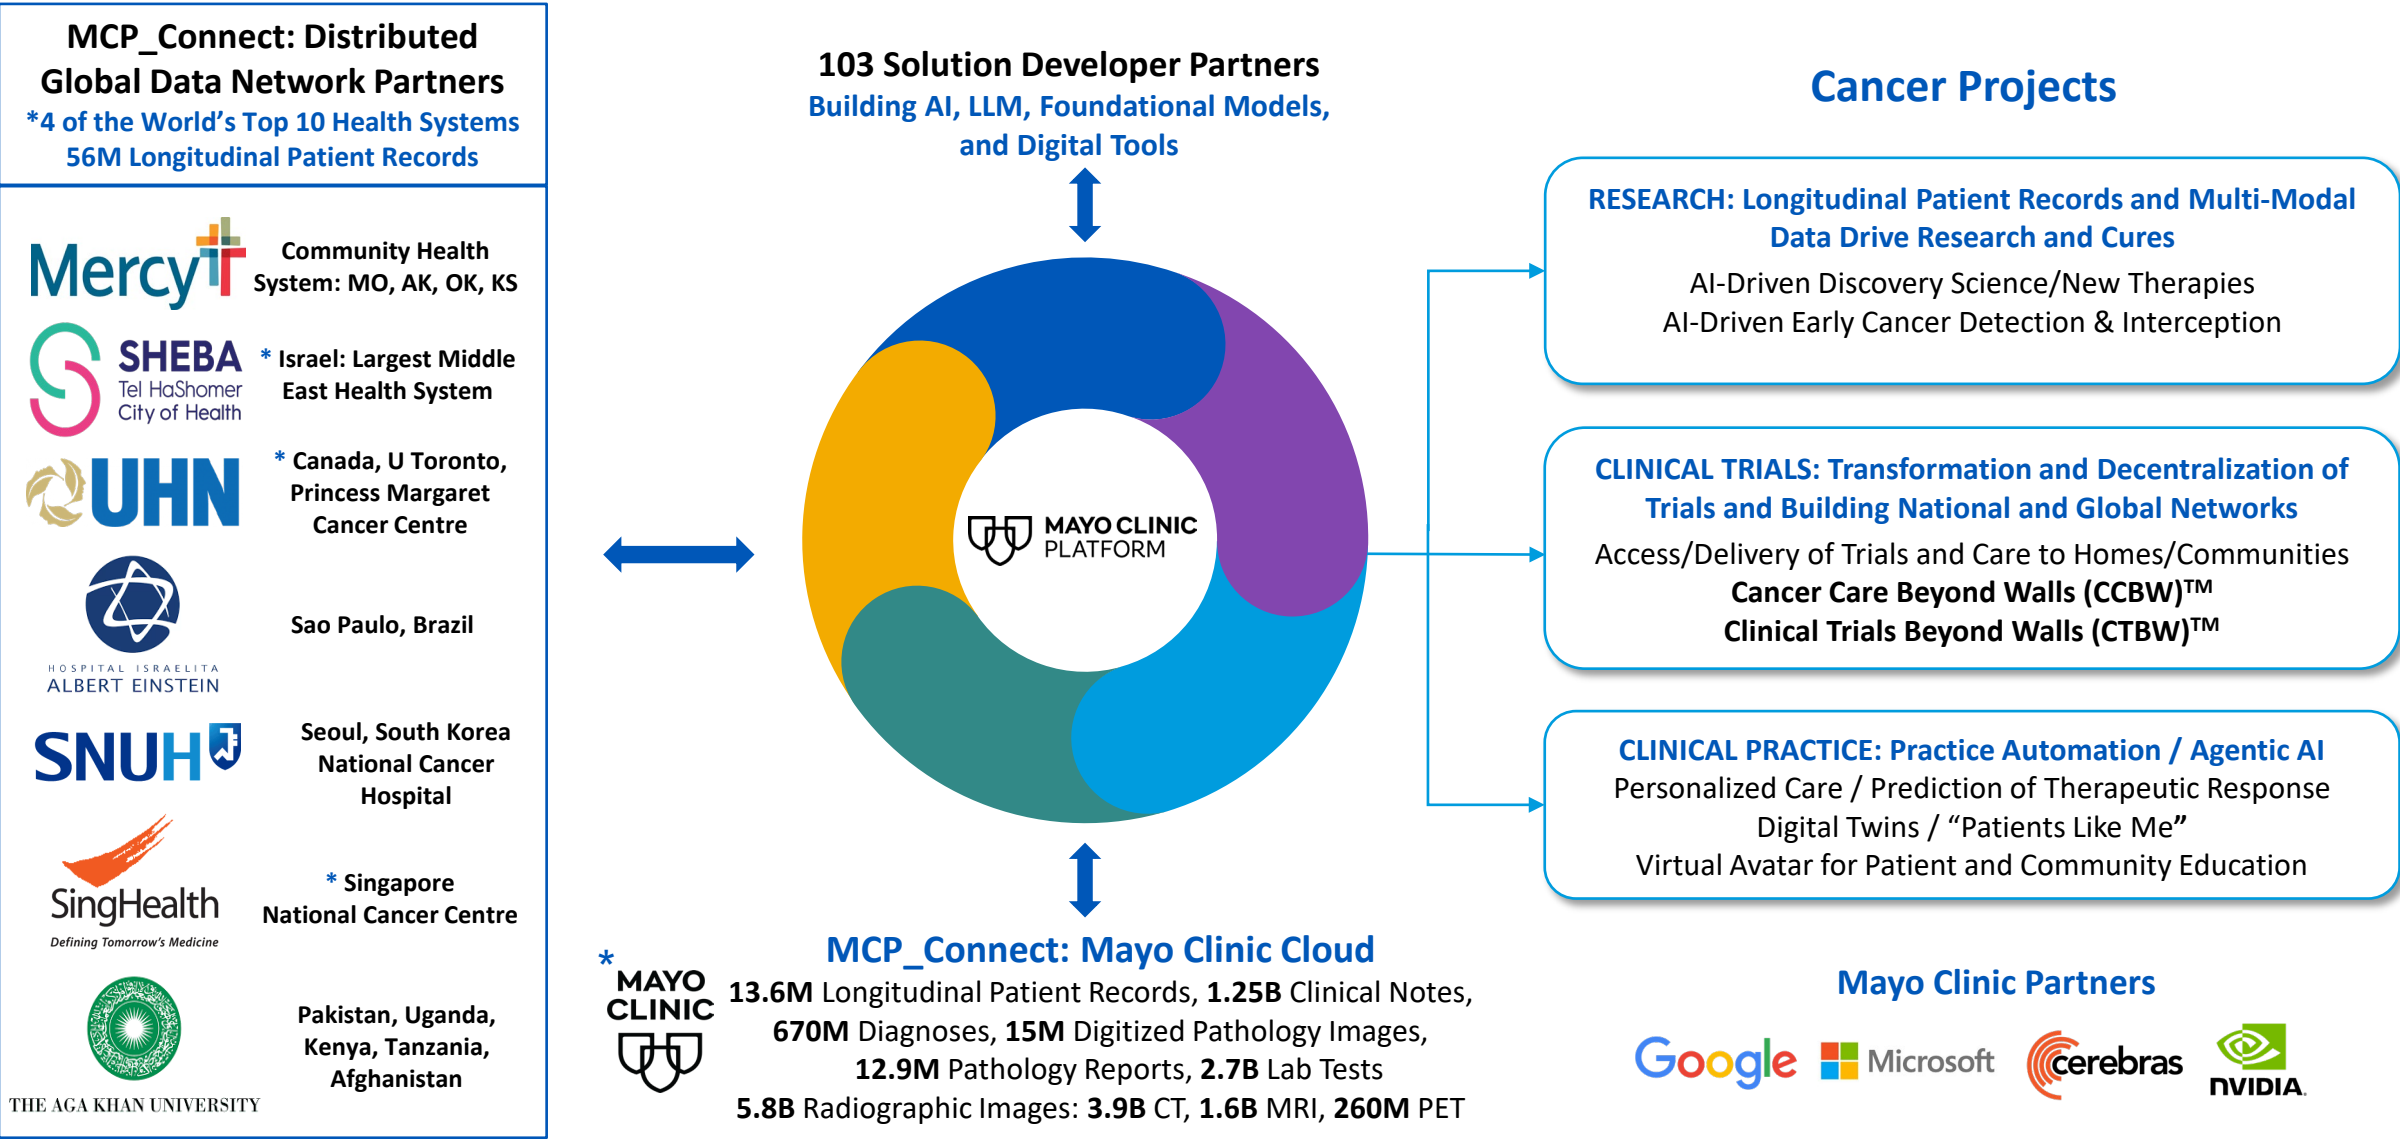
MCP_Connect: Distributed Global Data Network Partners
*4 of the World's Top 10 Health Systems
56M Longitudinal Patient Records

Mercy
Community Health System: MO, AK, OK, KS

SHEBA Tel HaShomer City of Health
* Israel: Largest Middle East Health System

UHN
* Canada, U Toronto, Princess Margaret Cancer Centre

HOSPITAL ISRAELITA ALBERT EINSTEIN
Sao Paulo, Brazil

SNUH
Seoul, South Korea National Cancer Hospital

SingHealth
Defining Tomorrow's Medicine
* Singapore National Cancer Centre

THE AGA KHAN UNIVERSITY
Pakistan, Uganda, Kenya, Tanzania, Afghanistan

103 Solution Developer Partners
Building AI, LLM, Foundational Models, and Digital Tools

MAYO CLINIC PLATFORM

* MAYO CLINIC
MCP_Connect: Mayo Clinic Cloud
**13.6M** Longitudinal Patient Records, **1.25B** Clinical Notes, **670M** Diagnoses, **15M** Digitized Pathology Images, **12.9M** Pathology Reports, **2.7B** Lab Tests
**5.8B** Radiographic Images: **3.9B** CT, **1.6B** MRI, **260M** PET

Cancer Projects

RESEARCH: Longitudinal Patient Records and Multi-Modal Data Drive Research and Cures
AI-Driven Discovery Science/New Therapies
AI-Driven Early Cancer Detection & Interception

CLINICAL TRIALS: Transformation and Decentralization of Trials and Building National and Global Networks
Access/Delivery of Trials and Care to Homes/Communities
**Cancer Care Beyond Walls (CCBW)™**
**Clinical Trials Beyond Walls (CTBW)™**

CLINICAL PRACTICE: Practice Automation / Agentic AI
Personalized Care / Prediction of Therapeutic Response
Digital Twins / "Patients Like Me"
Virtual Avatar for Patient and Community Education

Mayo Clinic Partners
Google Microsoft cerebras NVIDIA.